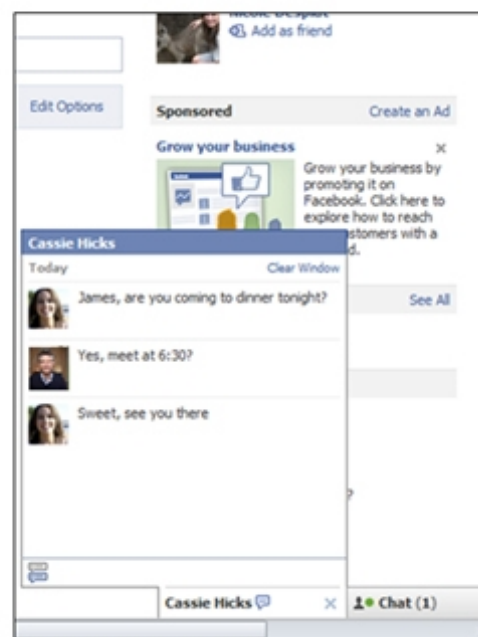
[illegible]
Add as friend

Edit Options

Sponsored
Create an Ad

Grow your business
×
Grow your business by promoting it on Facebook. Click here to explore how to reach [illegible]stomers with a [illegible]d.

See All

?

Cassie Hicks
Today
Clear Window

James, are you coming to dinner tonight?

Yes, meet at 6:30?

Sweet, see you there

Cassie Hicks
×
Chat (1)